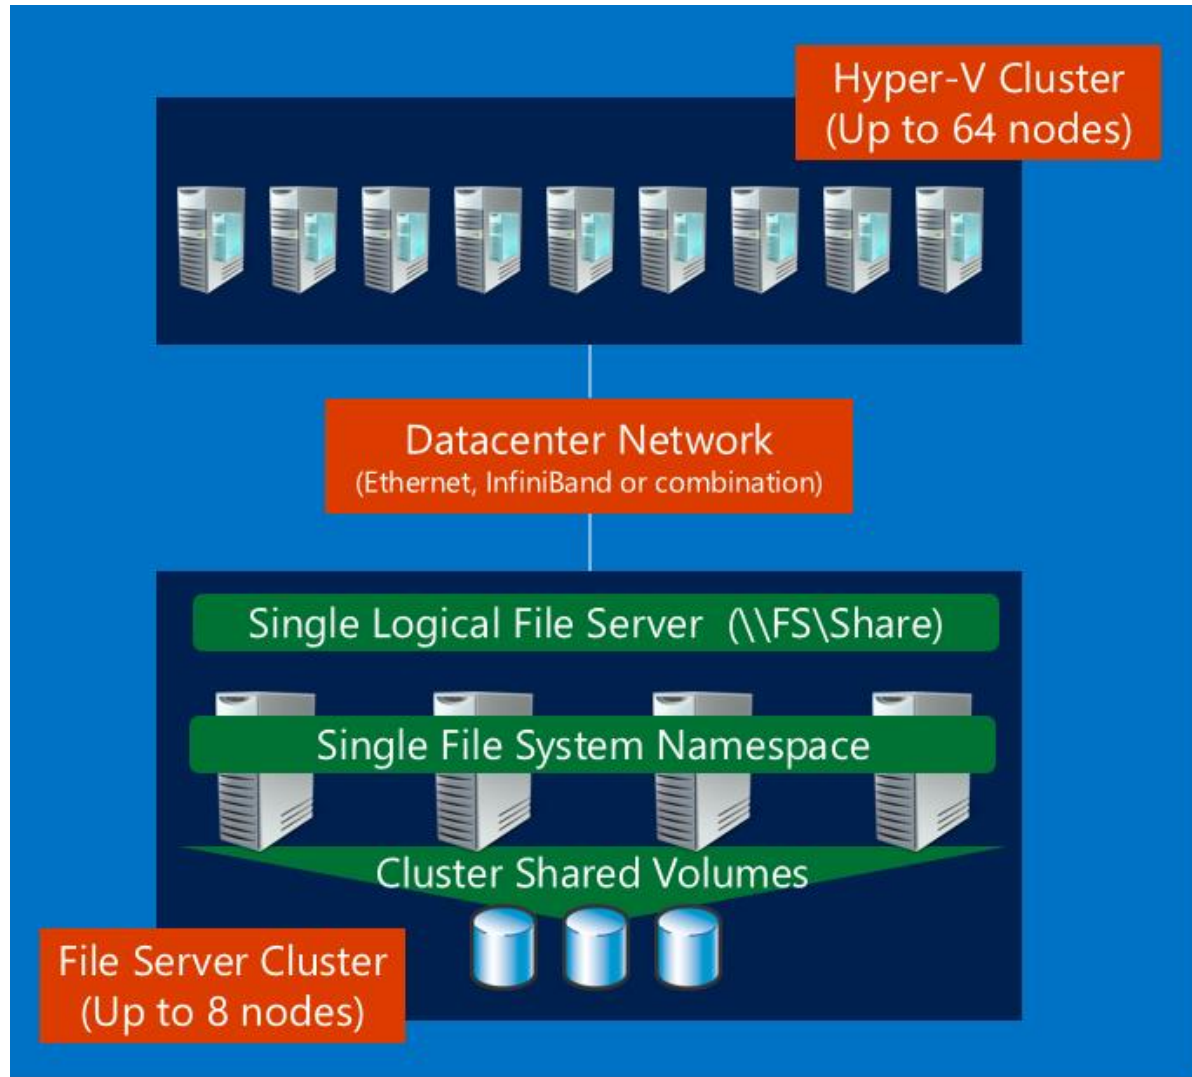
Hyper-V Cluster
(Up to 64 nodes)

Datacenter Network
(Ethernet, InfiniBand or combination)

Single Logical File Server (\\FS\Share)

Single File System Namespace

Cluster Shared Volumes

File Server Cluster
(Up to 8 nodes)